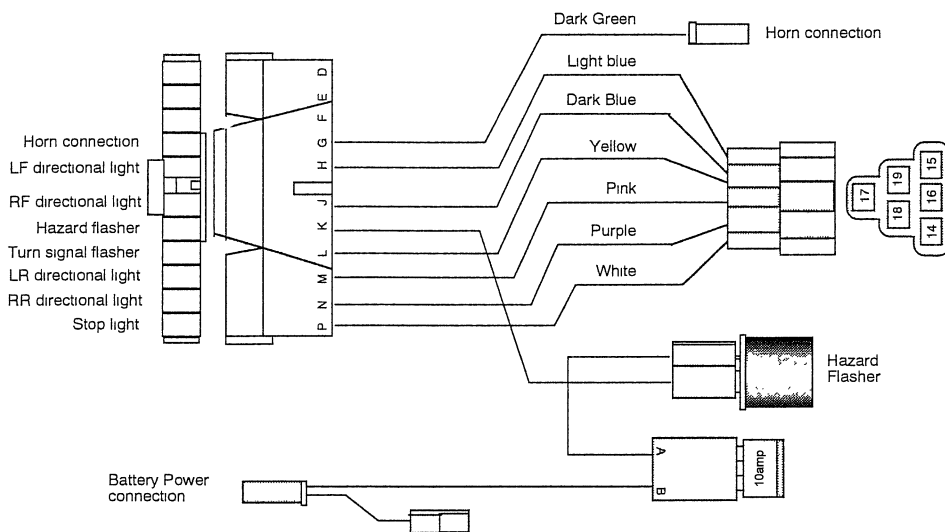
Dark Green
Horn connection
Light blue
Dark Blue
Yellow
Pink
Purple
White

Horn connection
LF directional light
RF directional light
Hazard flasher
Turn signal flasher
LR directional light
RR directional light
Stop light

D
E
F
G
H
J
K
L
M
N
P

17
19
15
18
16
14

Hazard Flasher

A
B
10amp

Battery Power connection